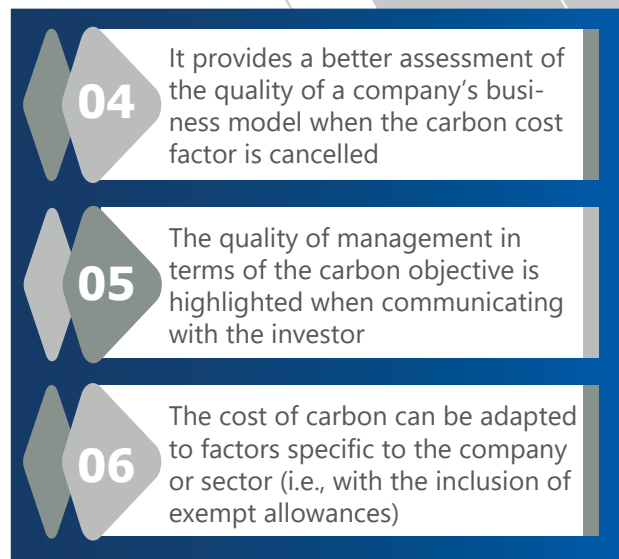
04

It provides a better assessment of the quality of a company’s business model when the carbon cost factor is cancelled

05

The quality of management in terms of the carbon objective is highlighted when communicating with the investor

06

The cost of carbon can be adapted to factors specific to the company or sector (i.e., with the inclusion of exempt allowances)